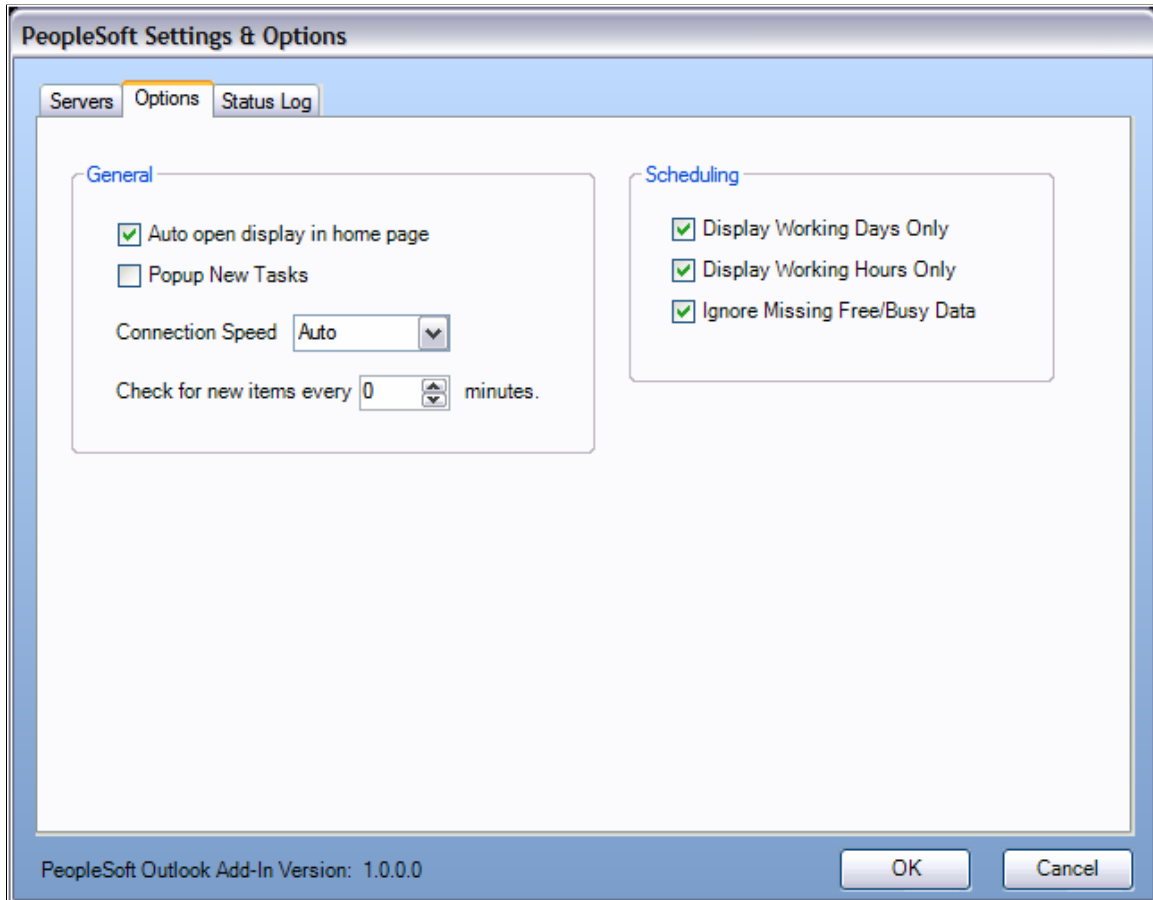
PeopleSoft Settings & Options

Servers
Options
Status Log

General

Auto open display in home page

Popup New Tasks

Connection Speed Auto

Check for new items every 0 minutes.

Scheduling

Display Working Days Only

Display Working Hours Only

Ignore Missing Free/Busy Data

PeopleSoft Outlook Add-In Version: 1.0.0.0

OK

Cancel